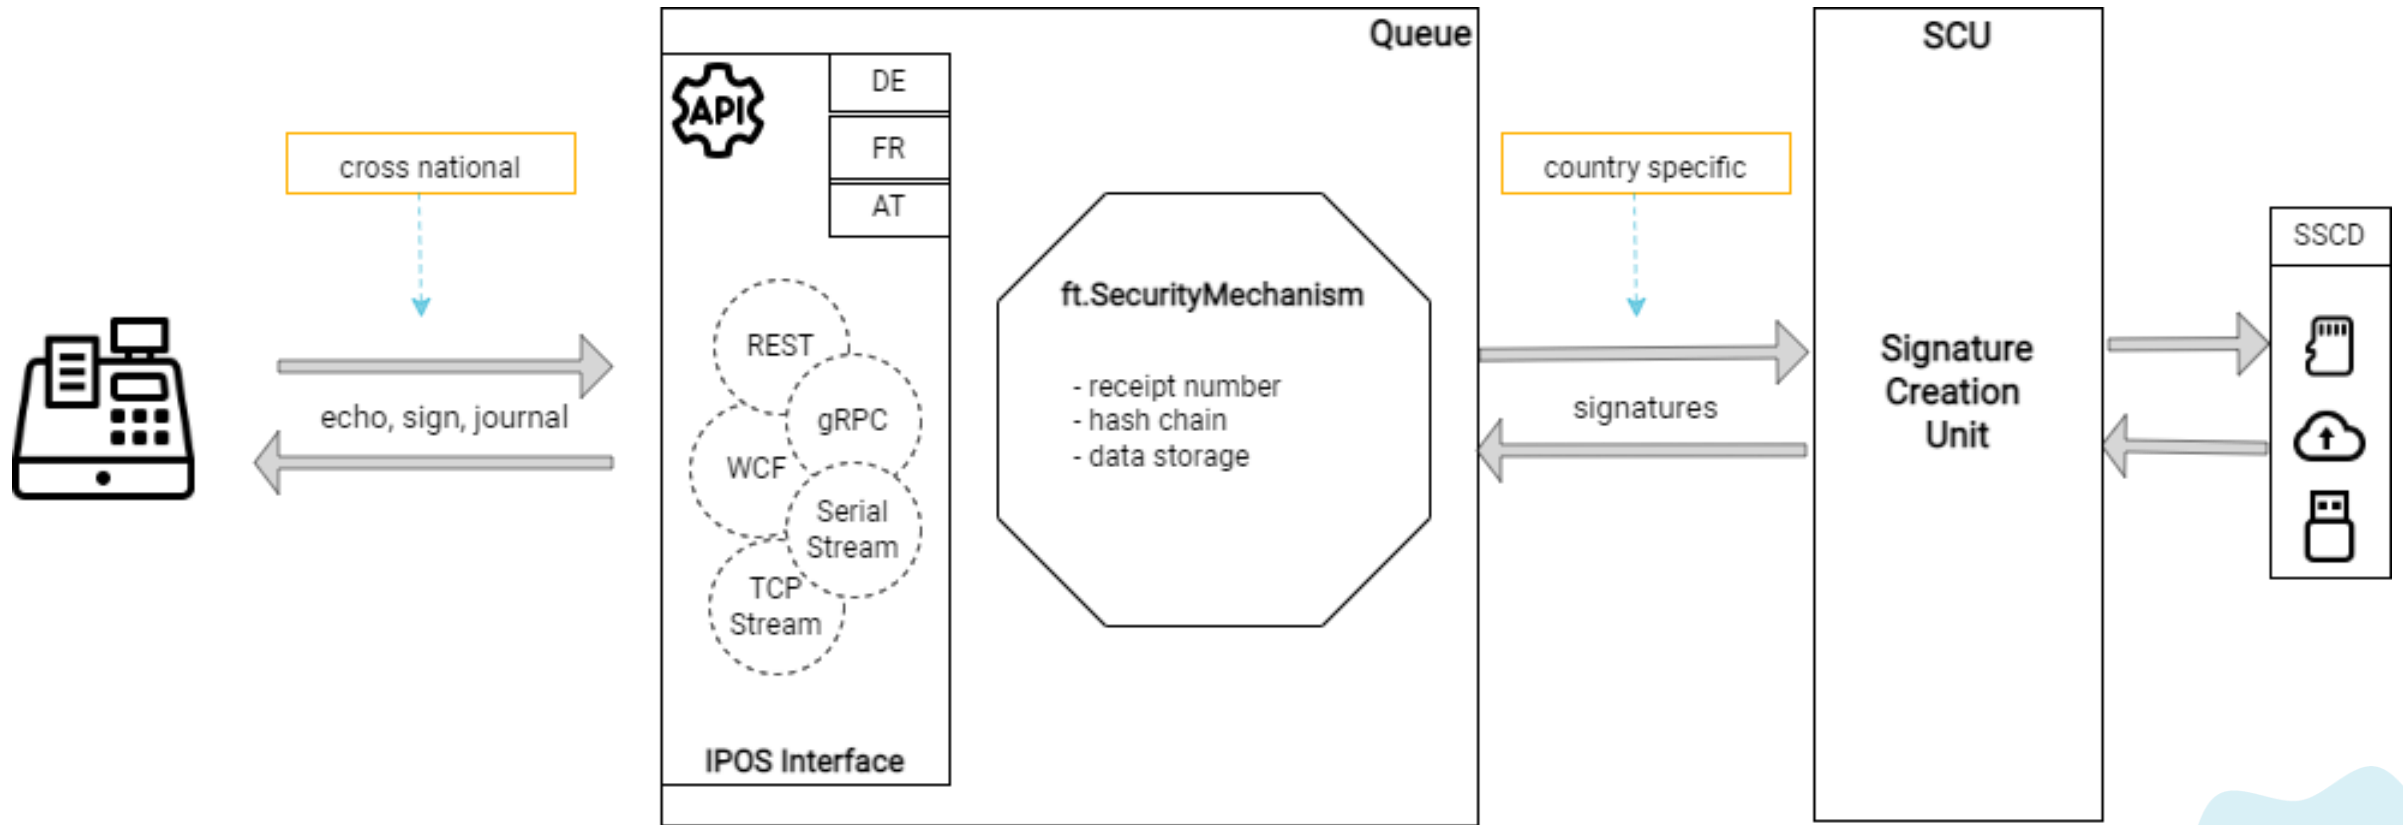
cross national

echo, sign, journal

Queue

API

DE

FR

AT

REST

gRPC

WCF

Serial Stream

TCP Stream

IPOS Interface

ft.SecurityMechanism

- receipt number
- hash chain
- data storage

country specific

signatures

SCU

Signature Creation Unit

SSCD